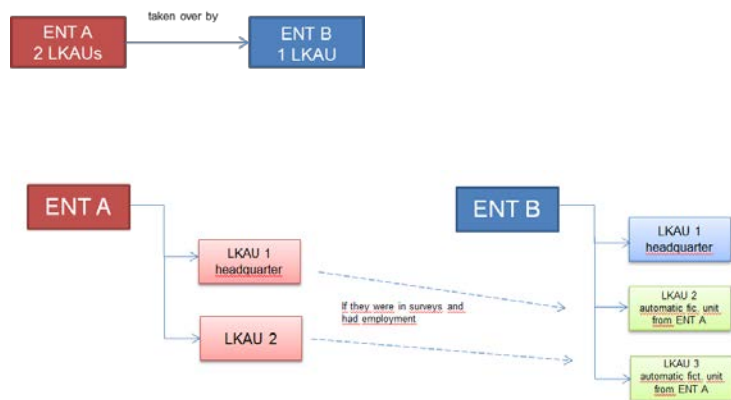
ENT A
2 LKAUs

taken over by

ENT B
1 LKAU

ENT A

LKAU 1
headquarter

LKAU 2

If they were in surveys and had employment

ENT B

LKAU 1
headquarter

LKAU 2
automatic fic. unit from ENT A

LKAU 3
automatic fict. unit from ENT A